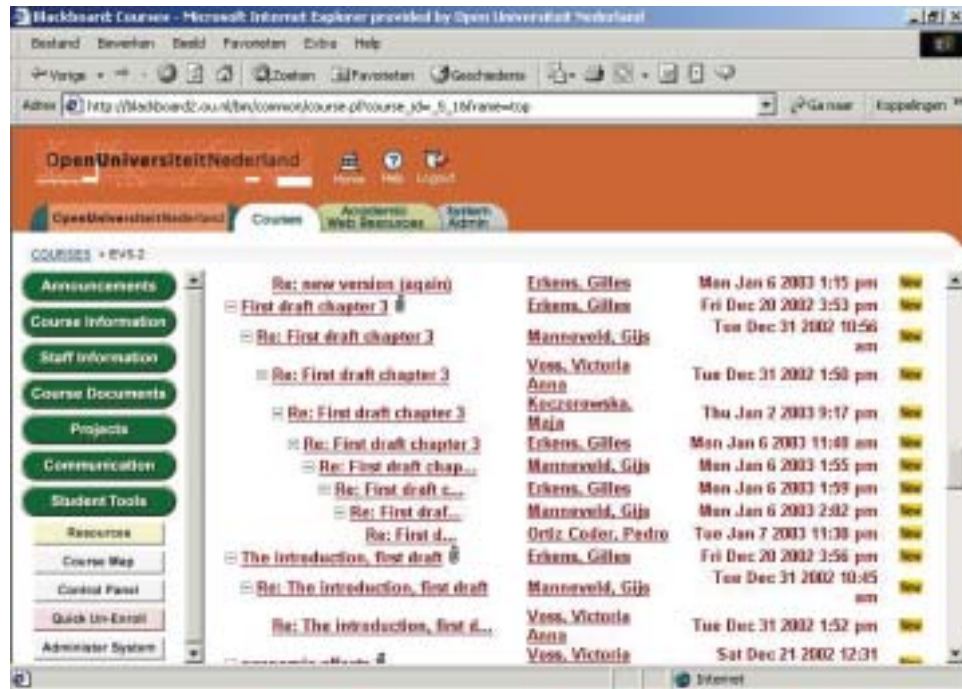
Blackboard: Courses - Microsoft Internet Explorer provided by Open Universiteit Nederland

Bestand Bewerken Beeld Favorieten Extra Help

Vorige Zoeken Favorieten Geschiedenis

Adres http://blackboard2.ou.nl/bin/common/course.pl?course_id=_5_1&frame=top Ga naar Koppelingen

OpenUniversiteitNederland Home Help Logout

OpenUniversiteitNederland Courses Academic Web Resources System Admin

COURSES > EVS-2

Announcements
Course Information
Staff Information
Course Documents
Projects
Communication
Student Tools
Resources
Course Map
Control Panel
Quick Un-Enroll
Administer System

| | | | |
|---|---|---|---|
| Re: new version (again) | Erkens, Gilles | Mon Jan 6 2003 1:15 pm | New |
| First draft chapter 3 | Erkens, Gilles | Fri Dec 20 2002 3:53 pm | New |
| Re: First draft chapter 3 | Manneveld, Gijs | Tue Dec 31 2002 10:56 am | New |
| Re: First draft chapter 3 | Voss, Victoria Anna | Tue Dec 31 2002 1:50 pm | New |
| Re: First draft chapter 3 | Koczorowska, Maja | Thu Jan 2 2003 9:17 pm | New |
| Re: First draft chapter 3 | Erkens, Gilles | Mon Jan 6 2003 11:40 am | New |
| Re: First draft chap... | Manneveld, Gijs | Mon Jan 6 2003 1:55 pm | New |
| Re: First draft c... | Erkens, Gilles | Mon Jan 6 2003 1:59 pm | New |
| Re: First draf... | Manneveld, Gijs | Mon Jan 6 2003 2:02 pm | New |
| Re: First d... | Ortiz Coder, Pedro | Tue Jan 7 2003 11:30 pm | New |
| The introduction, first draft | Erkens, Gilles | Fri Dec 20 2002 3:56 pm | New |
| Re: The introduction, first draft | Manneveld, Gijs | Tue Dec 31 2002 10:45 am | New |
| Re: The introduction, first d... | Voss, Victoria Anna | Tue Dec 31 2002 1:52 pm | New |
| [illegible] | Voss, Victoria | Sat Dec 21 2002 12:31 | |

Internet